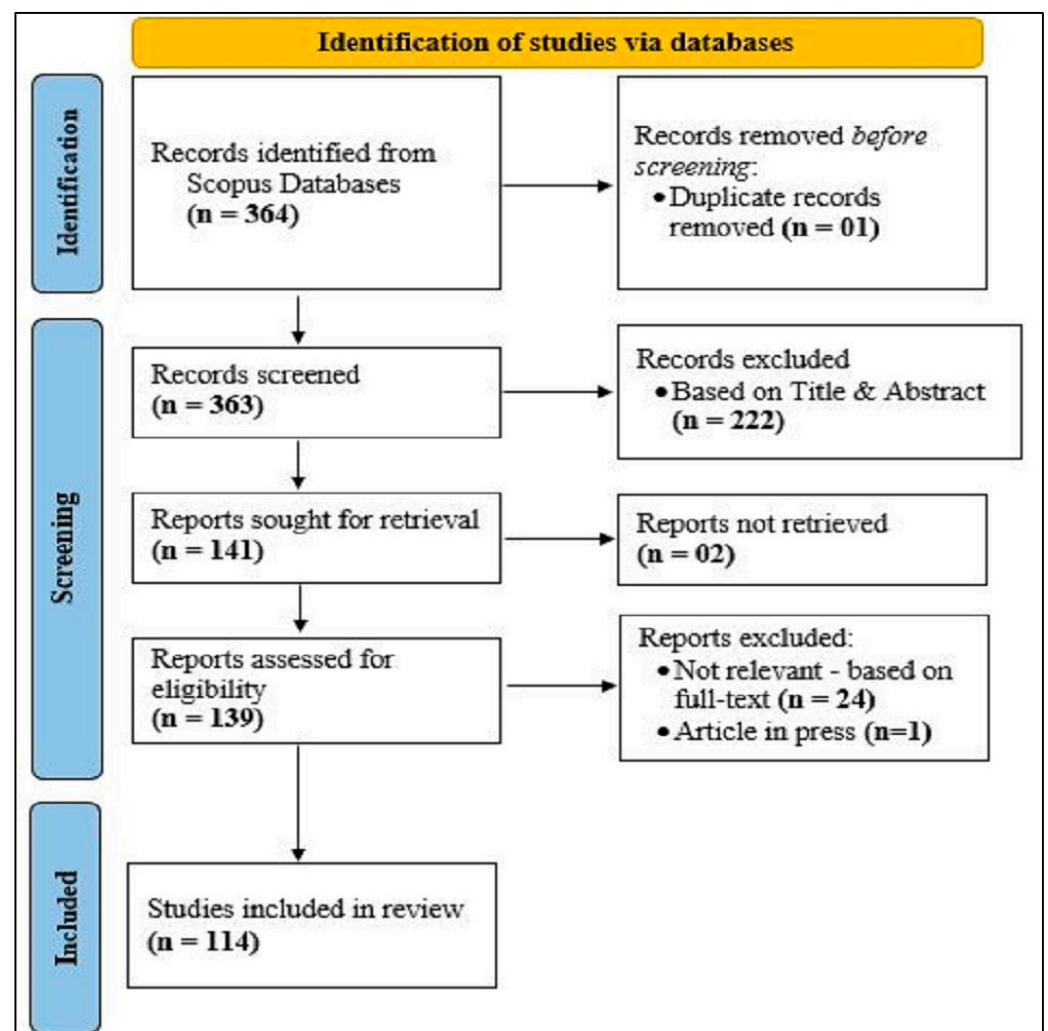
Identification of studies via databases

Identification

Records identified from Scopus Databases
(n = 364)

Records removed before screening:
• Duplicate records removed (n = 01)

Screening

Records screened
(n = 363)

Records excluded
• Based on Title & Abstract
(n = 222)

Reports sought for retrieval
(n = 141)

Reports not retrieved
(n = 02)

Reports assessed for eligibility
(n = 139)

Reports excluded:
• Not relevant - based on full-text (n = 24)
• Article in press (n=1)

Included

Studies included in review
(n = 114)